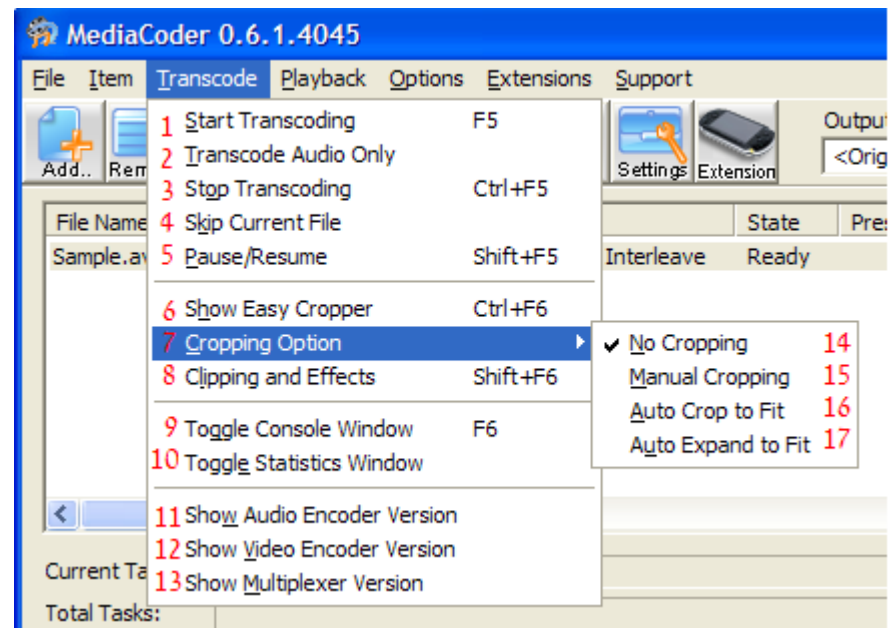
MediaCoder 0.6.1.4045

File Item Transcode Playback Options Extensions Support

Add.. Rem Settings Extension Outpu <Orig

File Name State Pres
Sample.av Interleave Ready

1 Start Transcoding F5
2 Transcode Audio Only
3 Stop Transcoding Ctrl+F5
4 Skip Current File
5 Pause/Resume Shift+F5
6 Show Easy Cropper Ctrl+F6
7 Cropping Option
8 Clipping and Effects Shift+F6
9 Toggle Console Window F6
10 Toggle Statistics Window
11 Show Audio Encoder Version
12 Show Video Encoder Version
13 Show Multiplexer Version

No Cropping 14
Manual Cropping 15
Auto Crop to Fit 16
Auto Expand to Fit 17

Current Ta
Total Tasks: